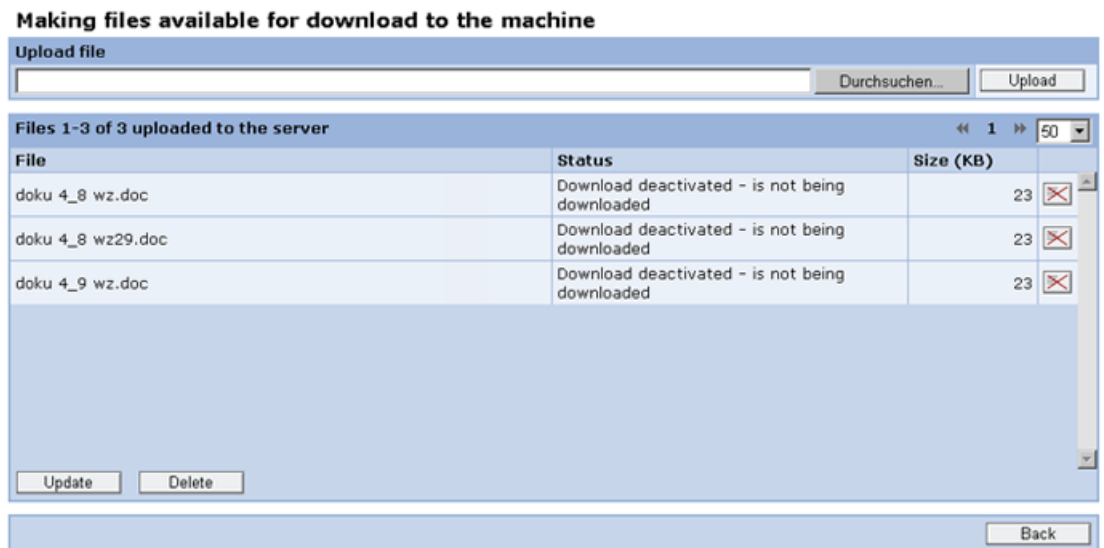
Making files available for download to the machine

Upload file

Durchsuchen... Upload

Files 1-3 of 3 uploaded to the server 1 50

| File | Status | Size (KB) |
|---|---|---|
| doku 4_8 wz.doc | Download deactivated - is not being downloaded | 23 |
| doku 4_8 wz29.doc | Download deactivated - is not being downloaded | 23 |
| doku 4_9 wz.doc | Download deactivated - is not being downloaded | 23 |

Update Delete

Back